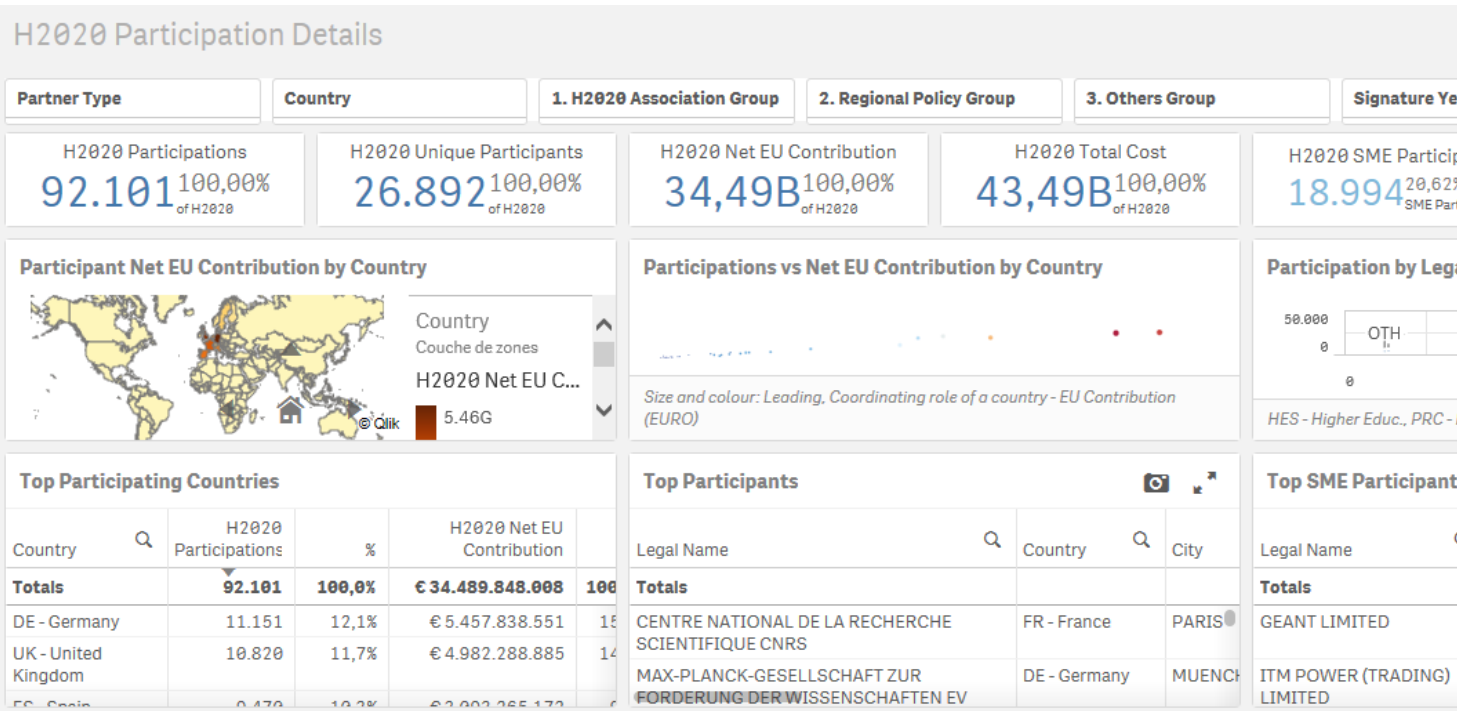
H2020 Participation Details

Partner Type | Country | 1. H2020 Association Group | 2. Regional Policy Group | 3. Others Group | Signature Ye

H2020 Participations
92.101 100,00% of H2020

H2020 Unique Participants
26.892 100,00% of H2020

H2020 Net EU Contribution
34,49B 100,00% of H2020

H2020 Total Cost
43,49B 100,00% of H2020

H2020 SME Particip
18.994 20,62% SME Par

Participant Net EU Contribution by Country

Country
Couche de zones
H2020 Net EU C...
5.46G

© Qlik

Participations vs Net EU Contribution by Country

Size and colour: Leading, Coordinating role of a country - EU Contribution (EURO)

Participation by Leg

50.000
0
OTH
0

HES - Higher Educ., PRC -

Top Participating Countries

| Country | H2020 Participations | % | H2020 Net EU Contribution | |
|---|---|---|---|---|
| Totals | 92.101 | 100,0% | € 34.489.848.008 | 100 |
| DE - Germany | 11.151 | 12,1% | € 5.457.838.551 | 15 |
| UK - United Kingdom | 10.820 | 11,7% | € 4.982.288.885 | 14 |
| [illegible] | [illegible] | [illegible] | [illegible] | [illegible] |

Top Participants

| Legal Name | Country | City |
|---|---|---|
| Totals | | |
| CENTRE NATIONAL DE LA RECHERCHE SCIENTIFIQUE CNRS | FR - France | PARIS |
| MAX-PLANCK-GESELLSCHAFT ZUR FORDERUNG DER WISSENSCHAFTEN EV | DE - Germany | MUENCH |

Top SME Participant

| Legal Name |
|---|
| Totals |
| GEANT LIMITED |
| ITM POWER (TRADING) LIMITED |